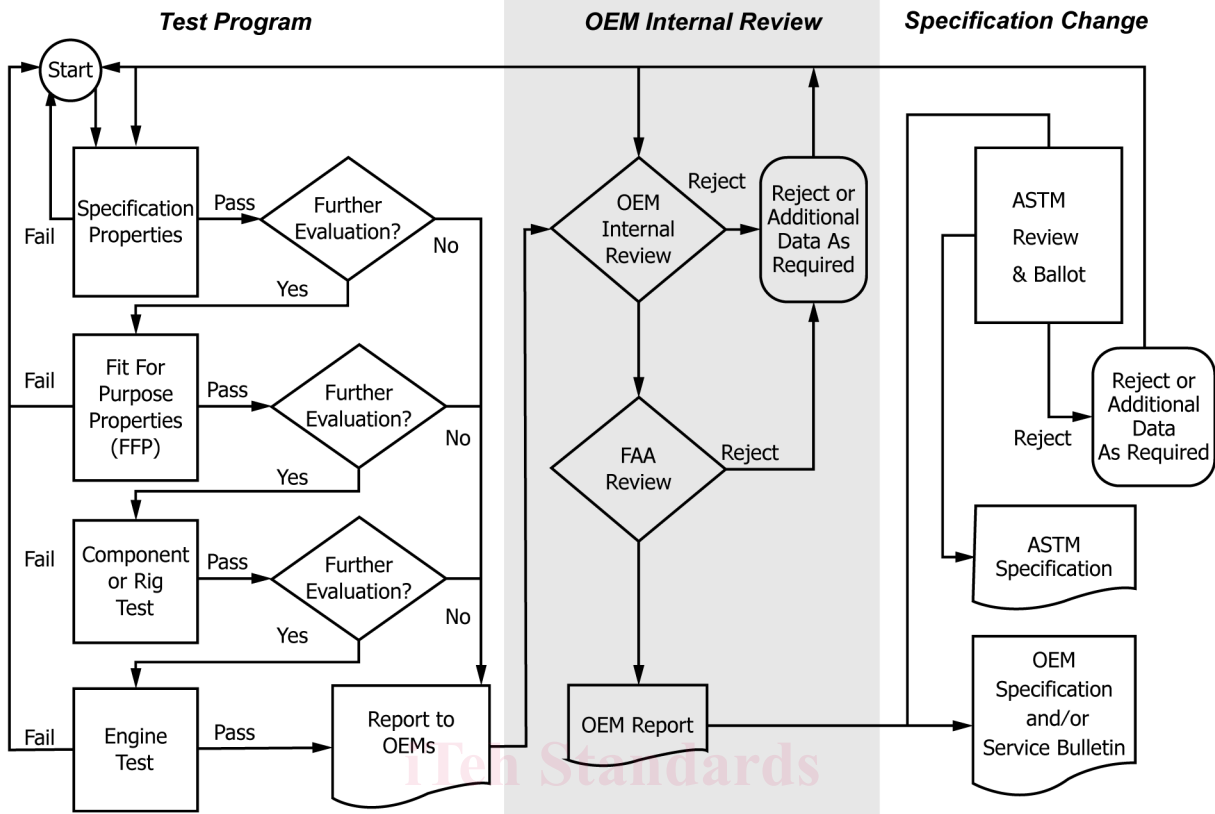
Test Program

OEM Internal Review

Specification Change

Start

Fail

Specification Properties

Pass

Further Evaluation?

No

Yes

Fail

Fit For Purpose Properties (FFP)

Pass

Further Evaluation?

No

Yes

Fail

Component or Rig Test

Pass

Further Evaluation?

No

Yes

Fail

Engine Test

Pass

Report to OEMs

OEM Internal Review

Reject

Reject or Additional Data As Required

FAA Review

Reject

OEM Report

ASTM Review & Ballot

Reject

Reject or Additional Data As Required

ASTM Specification

OEM Specification and/or Service Bulletin

iTeh Standards